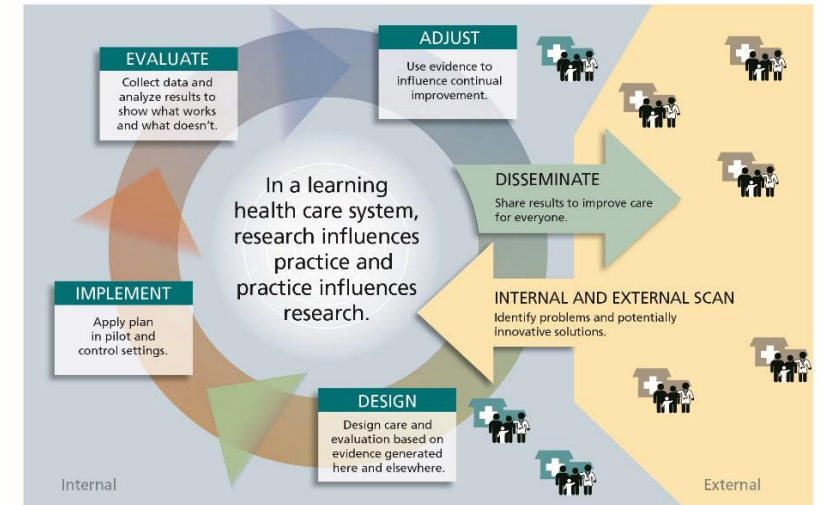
EVALUATE
Collect data and analyze results to show what works and what doesn't.

ADJUST
Use evidence to influence continual improvement.

In a learning health care system, research influences practice and practice influences research.

DISSEMINATE
Share results to improve care for everyone.

INTERNAL AND EXTERNAL SCAN
Identify problems and potentially innovative solutions.

IMPLEMENT
Apply plan in pilot and control settings.

DESIGN
Design care and evaluation based on evidence generated here and elsewhere.

Internal

External